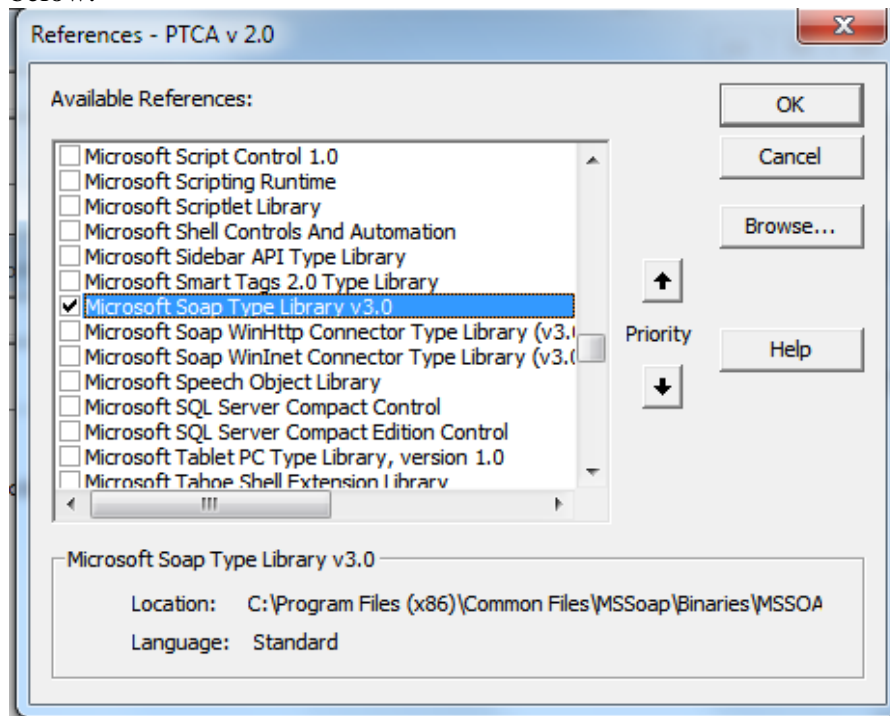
References - PTCA v 2.0

Available References:

Microsoft Script Control 1.0
Microsoft Scripting Runtime
Microsoft Scriptlet Library
Microsoft Shell Controls And Automation
Microsoft Sidebar API Type Library
Microsoft Smart Tags 2.0 Type Library
Microsoft Soap Type Library v3.0
Microsoft Soap WinHttp Connector Type Library (v3.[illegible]
Microsoft Soap WinInet Connector Type Library (v3.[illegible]
Microsoft Speech Object Library
Microsoft SQL Server Compact Control
Microsoft SQL Server Compact Edition Control
Microsoft Tablet PC Type Library, version 1.0
Microsoft Tahoe Shell Extension Library

OK
Cancel
Browse...
Priority
Help

Microsoft Soap Type Library v3.0

Location: C:\Program Files (x86)\Common Files\MSSoap\Binaries\MSSOA
Language: Standard